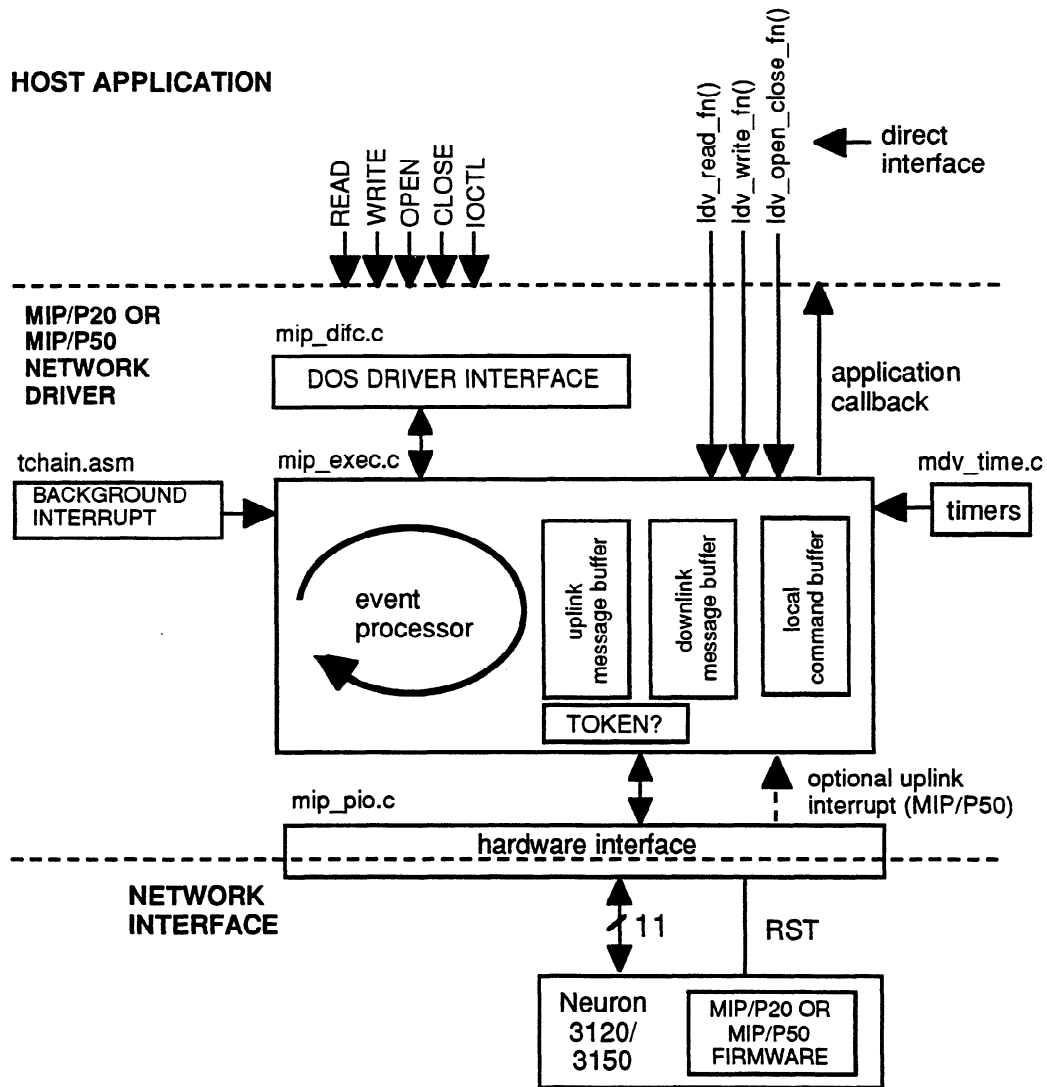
HOST APPLICATION

READ
WRITE
OPEN
CLOSE
IOCTL

ldv_read_fn()
ldv_write_fn()
ldv_open_close_fn()

direct interface

MIP/P20 OR MIP/P50 NETWORK DRIVER

mip_difc.c

DOS DRIVER INTERFACE

application callback

tchain.asm

mip_exec.c

mdv_time.c

BACKGROUND INTERRUPT

timers

event processor

uplink message buffer

downlink message buffer

local command buffer

TOKEN?

optional uplink interrupt (MIP/P50)

mip_pio.c

hardware interface

NETWORK INTERFACE

11

RST

Neuron 3120/ 3150

MIP/P20 OR MIP/P50 FIRMWARE